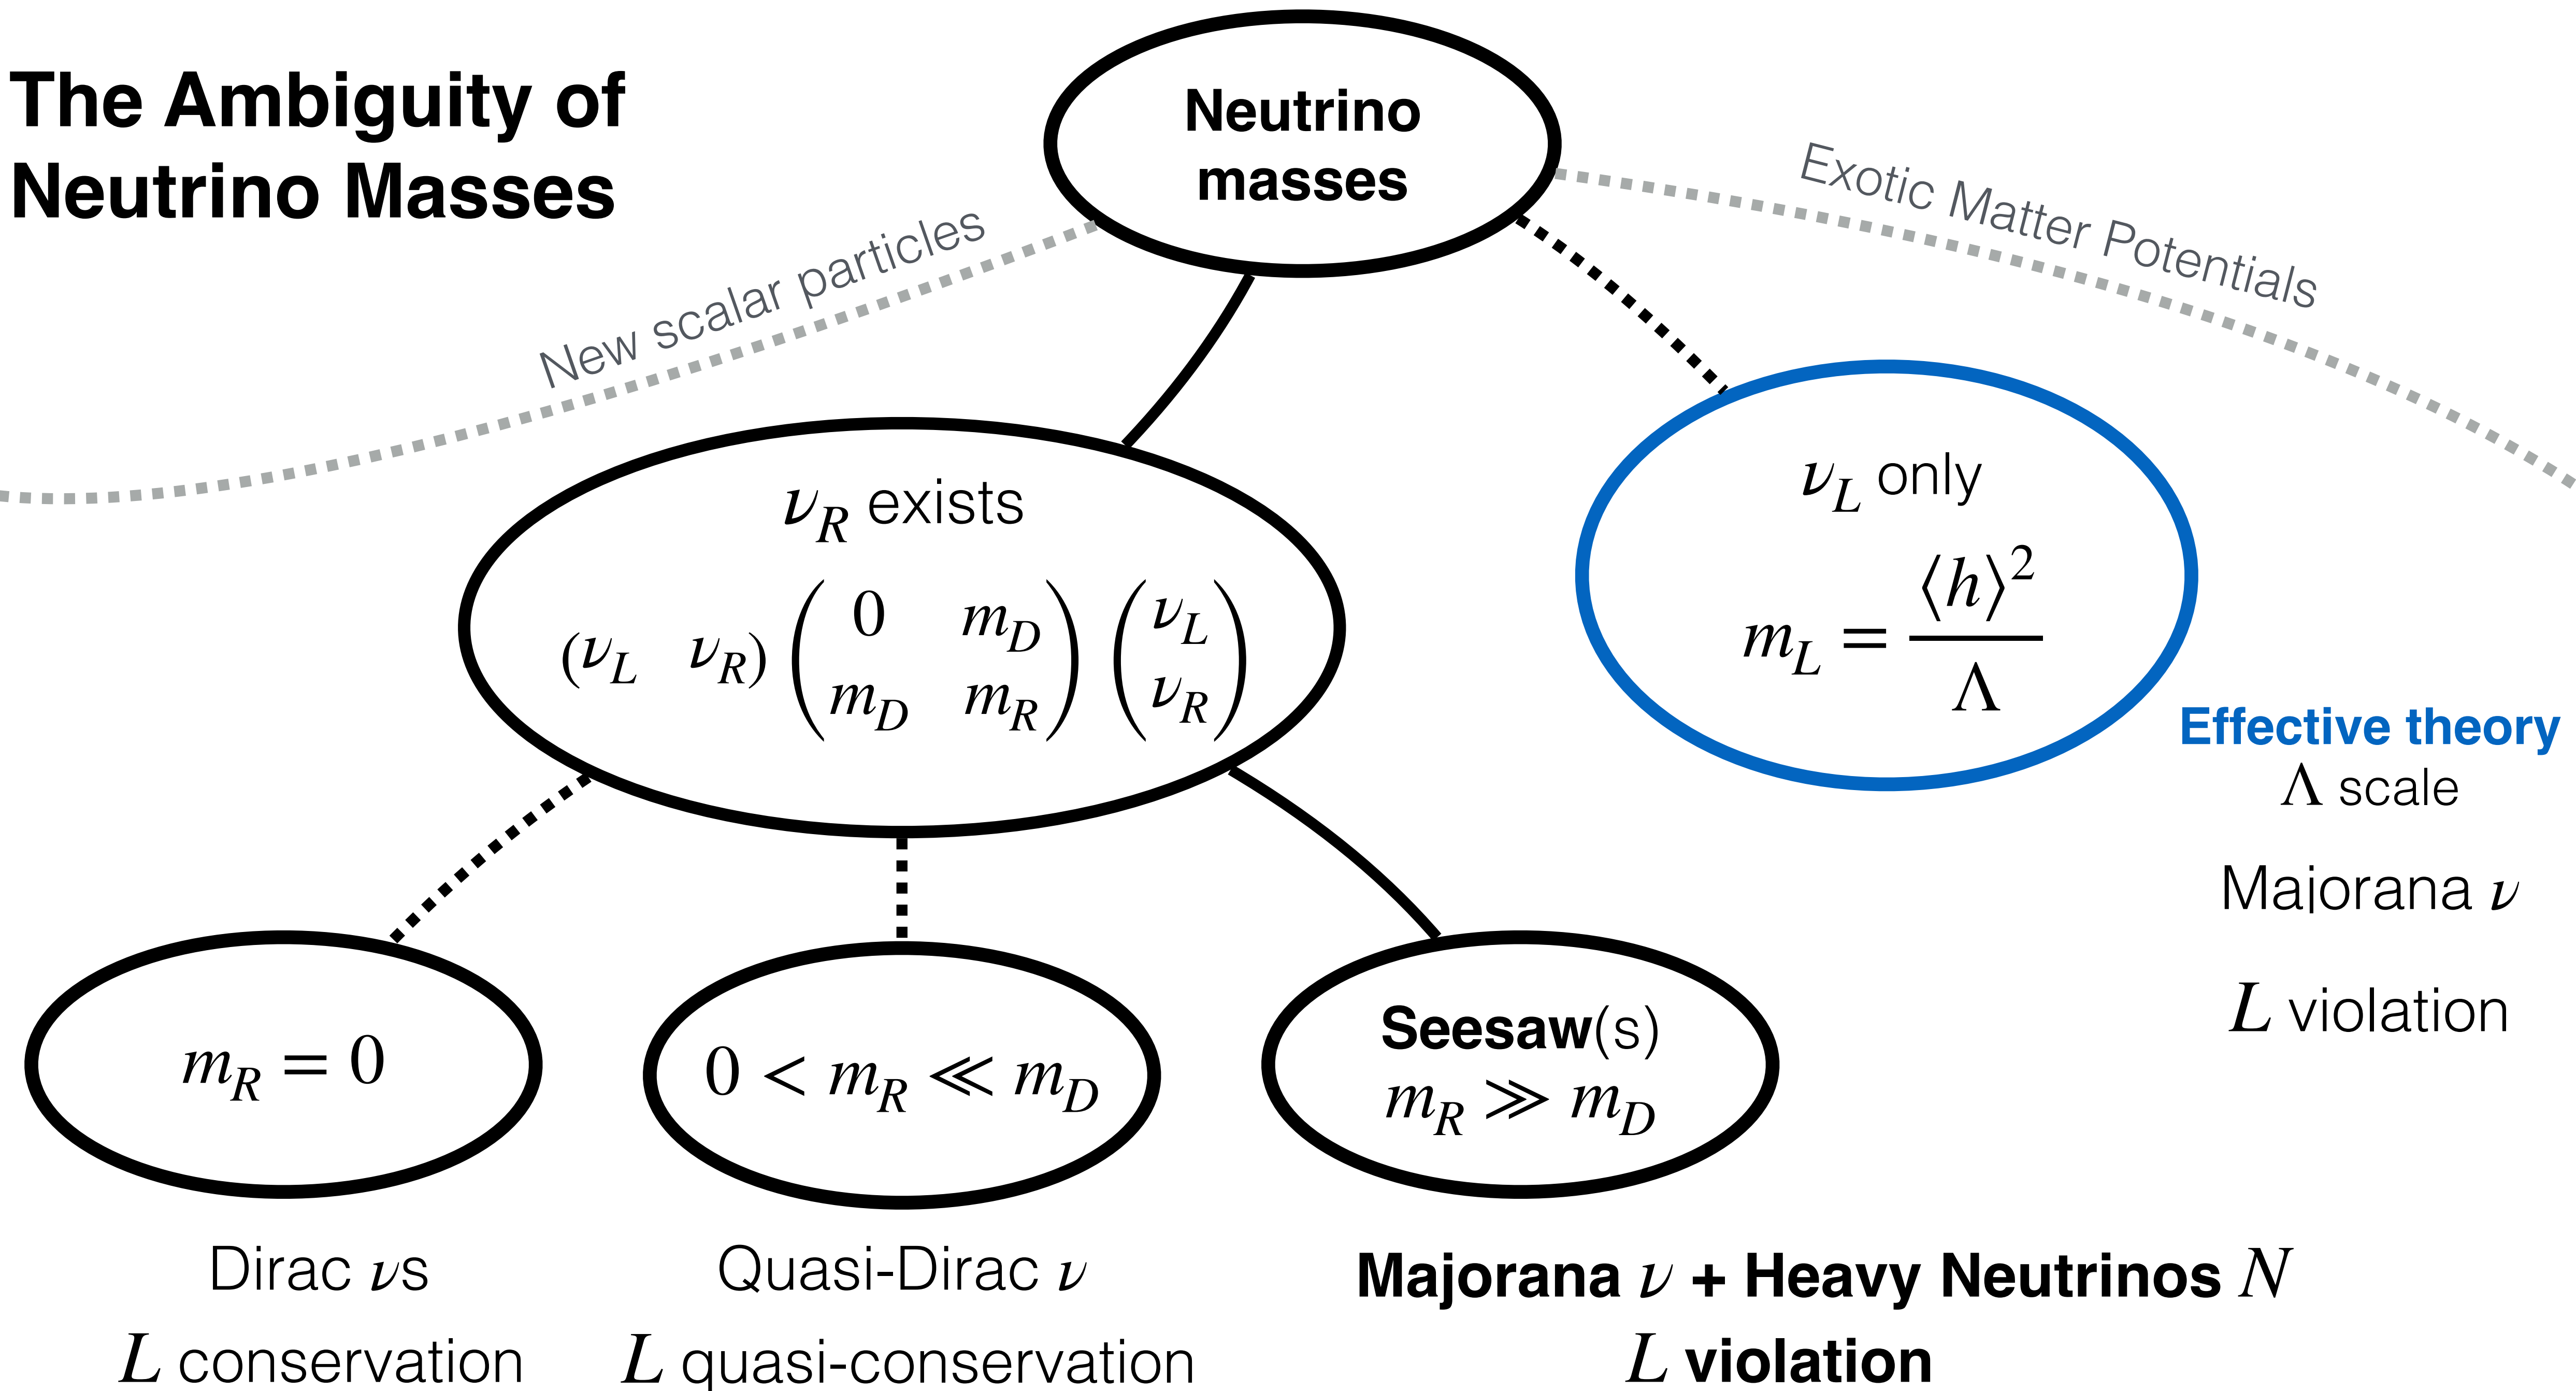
The Ambiguity of Neutrino Masses

Neutrino masses

New scalar particles

Exotic Matter Potentials

$\nu_R$ exists

$(\nu_L \quad \nu_R) \begin{pmatrix} 0 & m_D \\ m_D & m_R \end{pmatrix} \begin{pmatrix} \nu_L \\ \nu_R \end{pmatrix}$

$\nu_L$ only

$m_L = \frac{\langle h \rangle^2}{\Lambda}$

Effective theory
$\Lambda$ scale

Majorana $\nu$

$L$ violation

$m_R = 0$

$0 < m_R \ll m_D$

Seesaw(s)
$m_R \gg m_D$

Dirac $\nu$s
$L$ conservation

Quasi-Dirac $\nu$
$L$ quasi-conservation

Majorana $\nu$ + Heavy Neutrinos $N$
$L$ violation